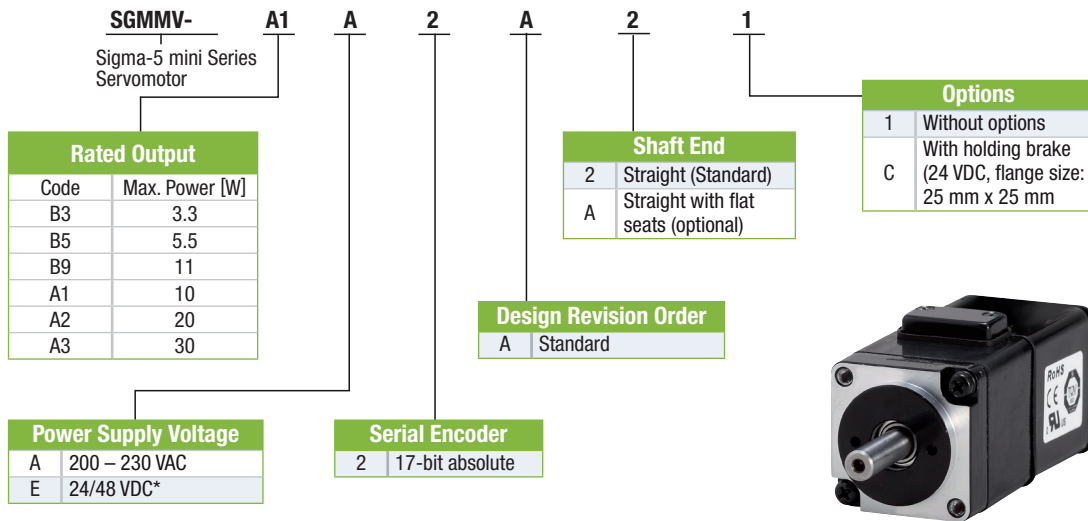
SGMMV- A1 A 2 A 2 1

Sigma-5 mini Series Servomotor

Rated Output

| Code | Max. Power [W] |
|---|---|
| B3 | 3.3 |
| B5 | 5.5 |
| B9 | 11 |
| A1 | 10 |
| A2 | 20 |
| A3 | 30 |

Power Supply Voltage

| A | 200 – 230 VAC |
|---|---|
| E | 24/48 VDC* |

Serial Encoder

| 2 | 17-bit absolute |
|---|---|

Design Revision Order

| A | Standard |
|---|---|

Shaft End

| 2 | Straight (Standard) |
|---|---|
| A | Straight with flat seats (optional) |

Options

| 1 | Without options |
|---|---|
| C | With holding brake (24 VDC, flange size: 25 mm x 25 mm |

RoHS
CE